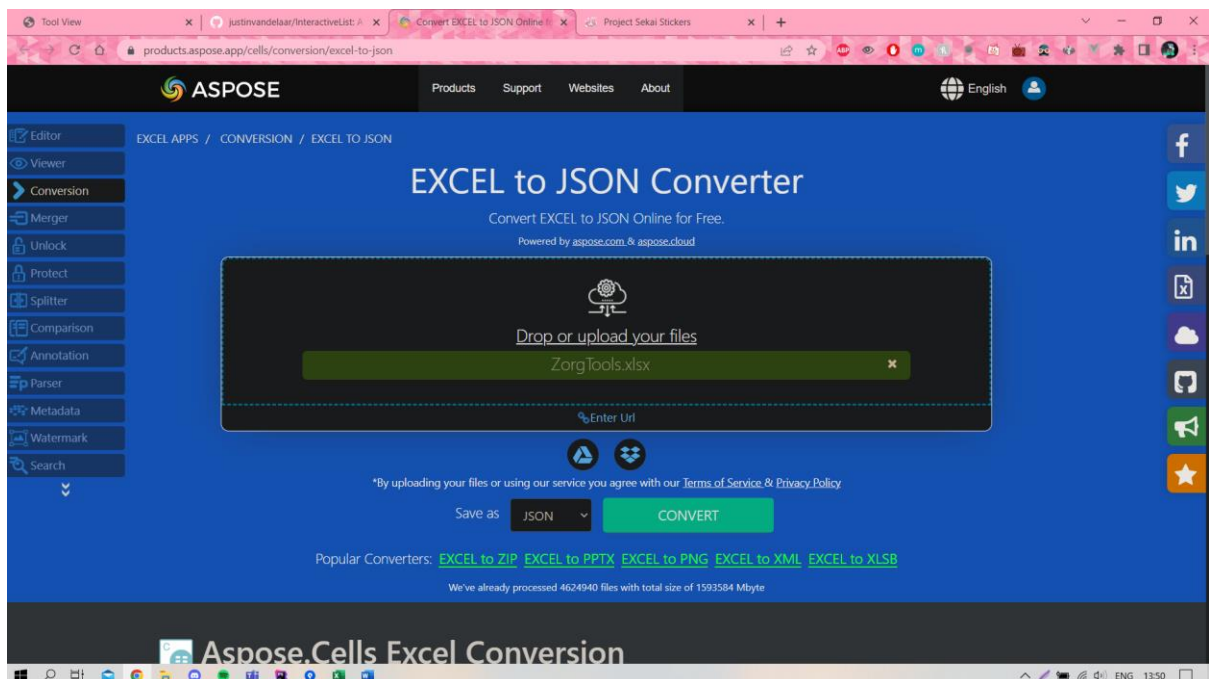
Tool View
justinvandelaar/InteractiveList: A
Convert EXCEL to JSON Online f
Project Sekai Stickers

products.aspose.app/cells/conversion/excel-to-json

ASPOSE
Products
Support
Websites
About
English

Editor
Viewer
Conversion
Merger
Unlock
Protect
Splitter
Comparison
Annotation
Parser
Metadata
Watermark
Search

EXCEL APPS / CONVERSION / EXCEL TO JSON

EXCEL to JSON Converter

Convert EXCEL to JSON Online for Free.

Powered by aspose.com & aspose.cloud

Drop or upload your files

ZorgTools.xlsx

Enter Url

*By uploading your files or using our service you agree with our Terms of Service & Privacy Policy

Save as JSON CONVERT

Popular Converters: EXCEL to ZIP EXCEL to PPTX EXCEL to PNG EXCEL to XML EXCEL to XLSB

We've already processed 4624940 files with total size of 1593584 Mbyte

Aspose.Cells Excel Conversion

ENG 13:50